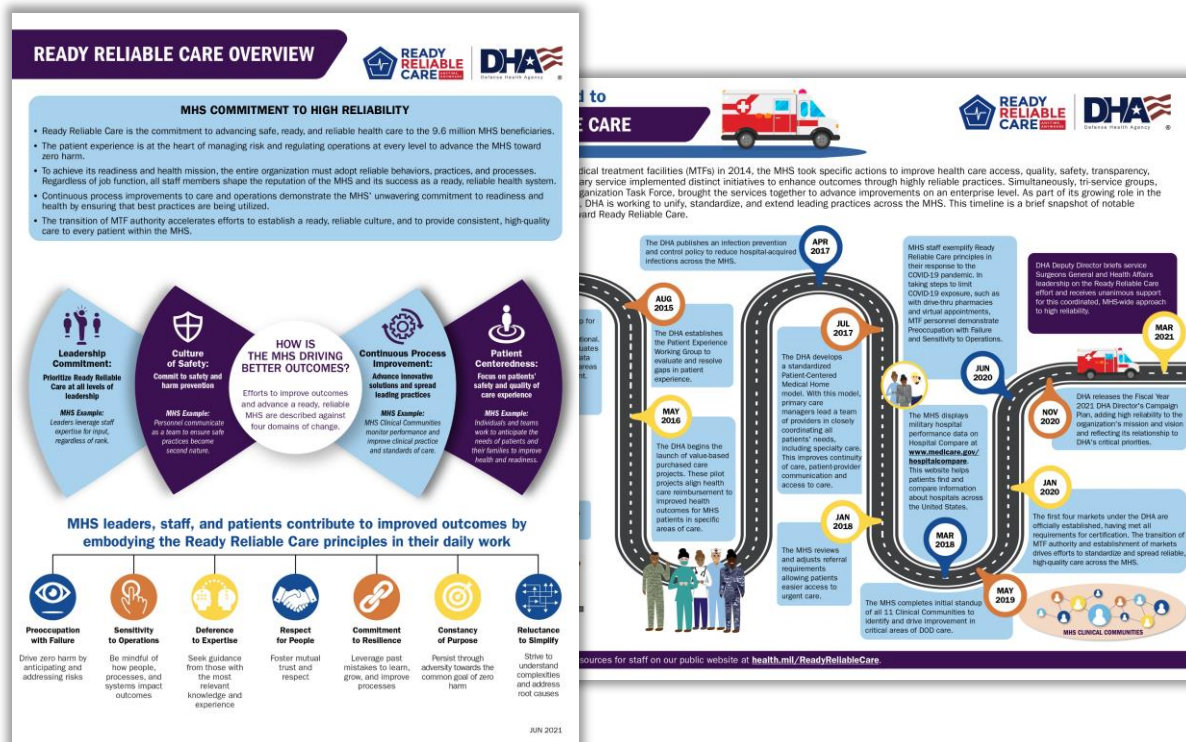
READY RELIABLE CARE OVERVIEW

READY RELIABLE CARE

DHA Defense Health Agency

MHS COMMITMENT TO HIGH RELIABILITY

• Ready Reliable Care is the commitment to advancing safe, ready, and reliable health care to the 9.6 million MHS beneficiaries.
• The patient experience is at the heart of managing risk and regulating operations at every level to advance the MHS toward zero harm.
• To achieve its readiness and health mission, the entire organization must adopt reliable behaviors, practices, and processes. Regardless of job function, all staff members shape the reputation of the MHS and its success as a ready, reliable health system.
• Continuous process improvements to care and operations demonstrate the MHS' unwavering commitment to readiness and health by ensuring that best practices are being utilized.
• The transition of MTF authority accelerates efforts to establish a ready, reliable culture, and to provide consistent, high-quality care to every patient within the MHS.

Leadership Commitment: Prioritize Ready Reliable Care at all levels of leadership
MHS Example: Leaders leverage staff expertise for input, regardless of rank.

Culture of Safety: Commit to safety and harm prevention
MHS Example: Personnel communicate as a team to ensure safe practices become second nature.

HOW IS THE MHS DRIVING BETTER OUTCOMES?
Efforts to improve outcomes and advance a ready, reliable MHS are described against four domains of change.

Continuous Process Improvement: Advance innovative solutions and spread leading practices
MHS Example: MHS Clinical Communities monitor performance and improve clinical practice and standards of care.

Patient Centeredness: Focus on patients' safety and quality of care experience
MHS Example: Individuals and teams work to anticipate the needs of patients and their families to improve health and readiness.

MHS leaders, staff, and patients contribute to improved outcomes by embodying the Ready Reliable Care principles in their daily work

Preoccupation with Failure
Drive zero harm by anticipating and addressing risks

Sensitivity to Operations
Be mindful of how people, processes, and systems impact outcomes

Deference to Expertise
Seek guidance from those with the most relevant knowledge and experience

Respect for People
Foster mutual trust and respect

Commitment to Resilience
Leverage past mistakes to learn, grow, and improve processes

Constancy of Purpose
Persist through adversity towards the common goal of zero harm

Reluctance to Simplify
Strive to understand complexities and address root causes

JUN 2021

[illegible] d to
CARE

READY RELIABLE CARE
DHA Defense Health Agency

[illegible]dical treatment facilities (MTFs) in 2014, the MHS took specific actions to improve health care access, quality, safety, transparency, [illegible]ary service implemented distinct initiatives to enhance outcomes through highly reliable practices. Simultaneously, tri-service groups, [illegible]ganization Task Force, brought the services together to advance improvements on an enterprise level. As part of its growing role in the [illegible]. DHA is working to unify, standardize, and extend leading practices across the MHS. This timeline is a brief snapshot of notable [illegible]ard Ready Reliable Care.

The DHA publishes an infection prevention and control policy to reduce hospital-acquired infections across the MHS.
APR 2017

AUG 2015
The DHA establishes the Patient Experience Working Group to evaluate and resolve gaps in patient experience.

MAY 2016
The DHA begins the launch of value-based purchased care projects. These pilot projects align health care reimbursement to improved health outcomes for MHS patients in specific areas of care.

JUL 2017
The DHA develops a standardized Patient-Centered Medical Home model. With this model, primary care managers lead a team of providers in closely coordinating all patients' needs, including specialty care. This improves continuity of care, patient-provider communication and access to care.

JAN 2018
The MHS reviews and adjusts referral requirements allowing patients easier access to urgent care.

MHS staff exemplify Ready Reliable Care principles in their response to the COVID-19 pandemic. In taking steps to limit COVID-19 exposure, such as with drive-thru pharmacies and virtual appointments, MTF personnel demonstrate Preoccupation with Failure and Sensitivity to Operations.

JUN 2020
The MHS displays military hospital performance data on Hospital Compare at www.medicare.gov/hospitalcompare. This website helps patients find and compare information about hospitals across the United States.

MAR 2018

MAY 2019
The MHS completes initial standup of all 11 Clinical Communities to identify and drive improvement in critical areas of DOD care.

DHA Deputy Director briefs service Surgeons General and Health Affairs leadership on the Ready Reliable Care effort and receives unanimous support for this coordinated, MHS-wide approach to high reliability.

MAR 2021

NOV 2020
DHA releases the Fiscal Year 2021 DHA Director's Campaign Plan, adding high reliability to the organization's mission and vision and reflecting its relationship to DHA's critical priorities.

JAN 2020
The first four markets under the DHA are officially established, having met all requirements for certification. The transition of MTF authority and establishment of markets drives efforts to standardize and spread reliable, high-quality care across the MHS.

MHS CLINICAL COMMUNITIES

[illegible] sources for staff on our public website at health.mil/ReadyReliableCare.